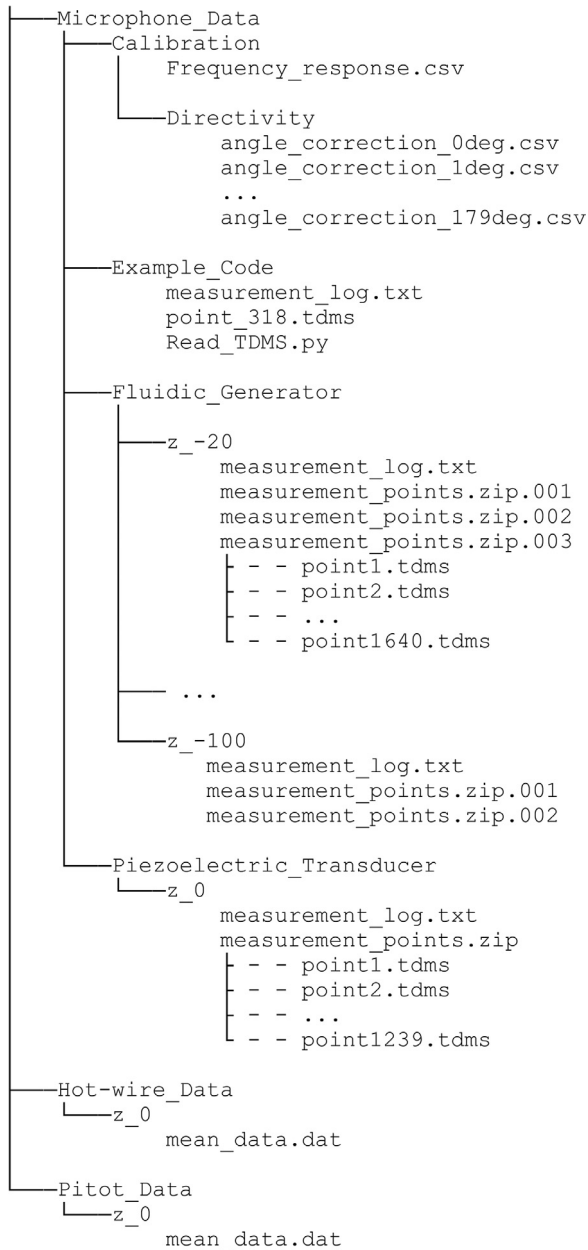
Microphone_Data
Calibration
Frequency_response.csv
Directivity
angle_correction_0deg.csv
angle_correction_1deg.csv
...
angle_correction_179deg.csv
Example_Code
measurement_log.txt
point_318.tdms
Read_TDMS.py
Fluidic_Generator
z_-20
measurement_log.txt
measurement_points.zip.001
measurement_points.zip.002
measurement_points.zip.003
- - point1.tdms
- - point2.tdms
- - ...
- - point1640.tdms
...
z_-100
measurement_log.txt
measurement_points.zip.001
measurement_points.zip.002
Piezoelectric_Transducer
z_0
measurement_log.txt
measurement_points.zip
- - point1.tdms
- - point2.tdms
- - ...
- - point1239.tdms
Hot-wire_Data
z_0
mean_data.dat
Pitot_Data
z_0
mean_data.dat